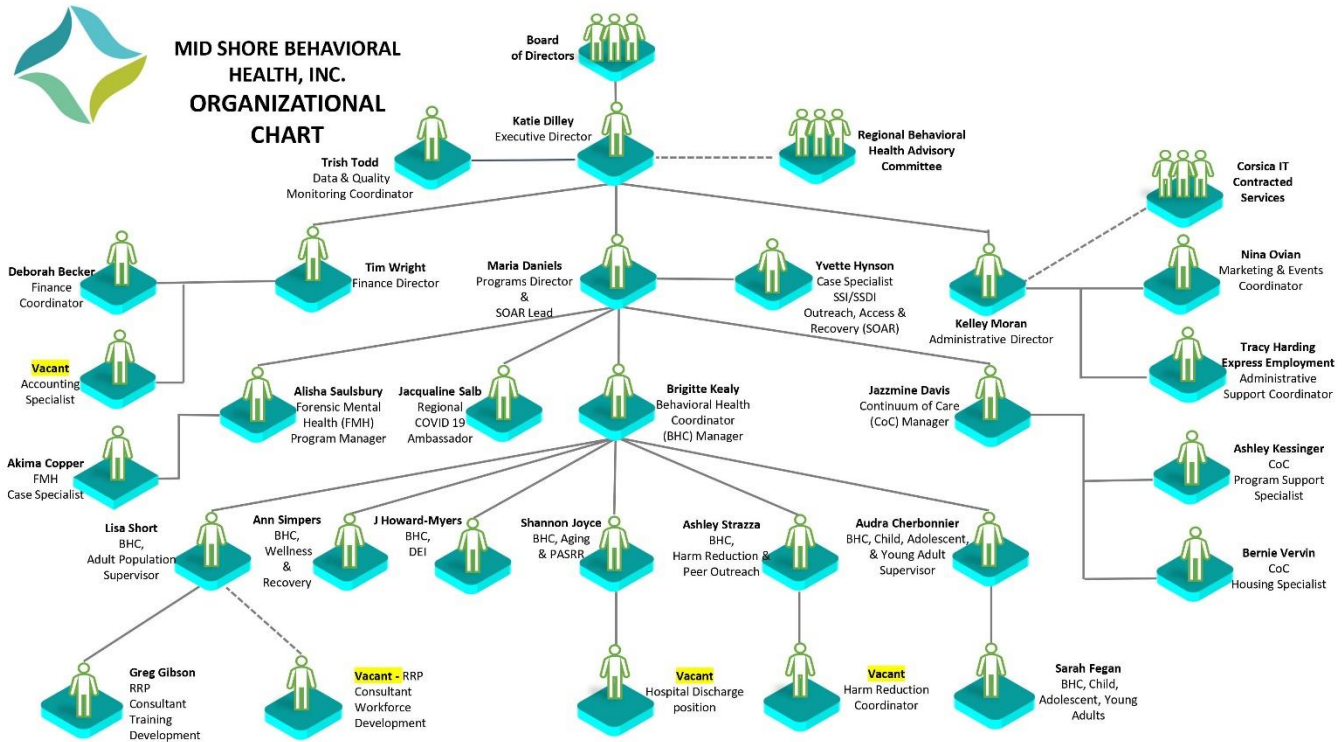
MID SHORE BEHAVIORAL HEALTH, INC.
ORGANIZATIONAL CHART

Board of Directors

Katie Dilley
Executive Director

Trish Todd
Data & Quality Monitoring Coordinator

Regional Behavioral Health Advisory Committee

Corsica IT Contracted Services

Deborah Becker
Finance Coordinator

Tim Wright
Finance Director

Maria Daniels
Programs Director & SOAR Lead

Yvette Hynson
Case Specialist SSI/SSDI Outreach, Access & Recovery (SOAR)

Kelley Moran
Administrative Director

Nina Ovian
Marketing & Events Coordinator

Tracy Harding
Express Employment
Administrative Support Coordinator

Vacant
Accounting Specialist

Alisha Saulsbury
Forensic Mental Health (FMH) Program Manager

Jacqualine Salb
Regional COVID 19 Ambassador

Brigitte Kealy
Behavioral Health Coordinator (BHC) Manager

Jazzmine Davis
Continuum of Care (CoC) Manager

Akima Copper
FMH Case Specialist

Ashley Kessinger
CoC Program Support Specialist

Bernie Vervin
CoC Housing Specialist

Lisa Short
BHC, Adult Population Supervisor

Ann Simpers
BHC, Wellness & Recovery

J Howard-Myers
BHC, DEI

Shannon Joyce
BHC, Aging & PASRR

Ashley Strazza
BHC, Harm Reduction & Peer Outreach

Audra Cherbonnier
BHC, Child, Adolescent, & Young Adult Supervisor

Greg Gibson
RRP Consultant Training Development

Vacant - RRP Consultant Workforce Development

Vacant
Hospital Discharge position

Vacant
Harm Reduction Coordinator

Sarah Fegan
BHC, Child, Adolescent, Young Adults